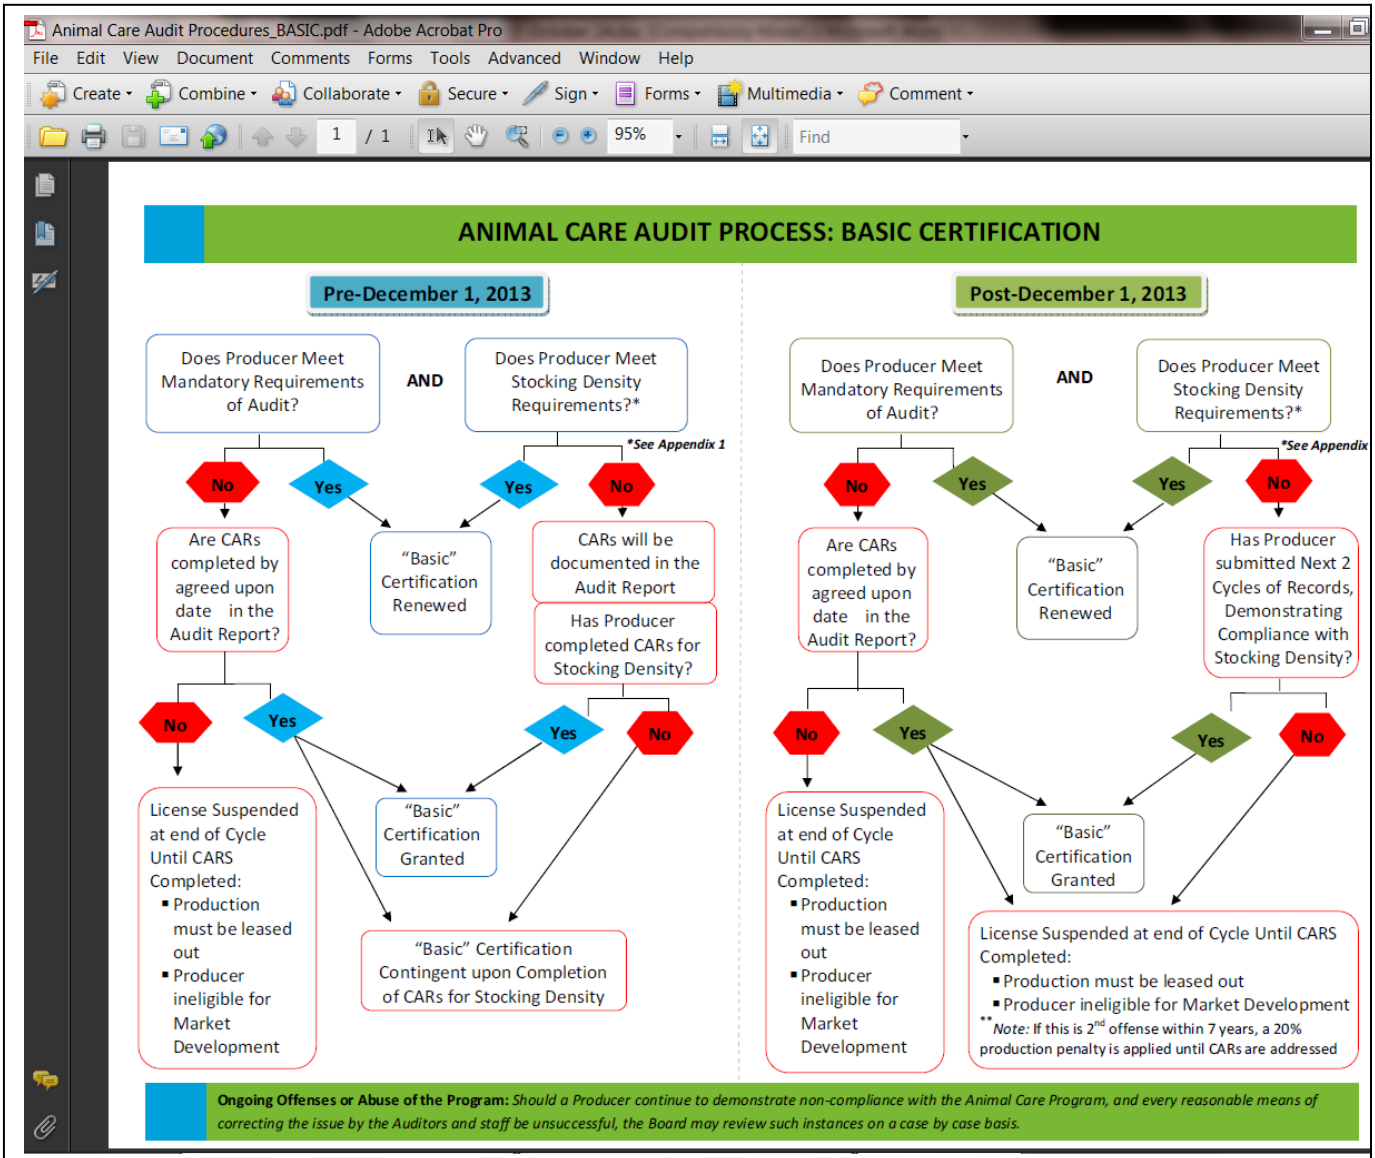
Animal Care Audit Procedures_BASIC.pdf - Adobe Acrobat Pro

File Edit View Document Comments Forms Tools Advanced Window Help

Create Combine Collaborate Secure Sign Forms Multimedia Comment

1 / 1 95% Find

ANIMAL CARE AUDIT PROCESS: BASIC CERTIFICATION

Pre-December 1, 2013

Does Producer Meet Mandatory Requirements of Audit?

AND

Does Producer Meet Stocking Density Requirements?*

*See Appendix 1

No

Yes

Yes

No

Are CARs completed by agreed upon date in the Audit Report?

"Basic" Certification Renewed

CARs will be documented in the Audit Report

Has Producer completed CARs for Stocking Density?

No

Yes

Yes

No

License Suspended at end of Cycle Until CARS Completed:
▪ Production must be leased out
▪ Producer ineligible for Market Development

"Basic" Certification Granted

"Basic" Certification Contingent upon Completion of CARs for Stocking Density

Post-December 1, 2013

Does Producer Meet Mandatory Requirements of Audit?

AND

Does Producer Meet Stocking Density Requirements?*

*See Appendix

No

Yes

Yes

No

Are CARs completed by agreed upon date in the Audit Report?

"Basic" Certification Renewed

Has Producer submitted Next 2 Cycles of Records, Demonstrating Compliance with Stocking Density?

No

Yes

Yes

No

License Suspended at end of Cycle Until CARS Completed:
▪ Production must be leased out
▪ Producer ineligible for Market Development

"Basic" Certification Granted

License Suspended at end of Cycle Until CARS Completed:
▪ Production must be leased out
▪ Producer ineligible for Market Development
** Note: If this is 2$^{nd}$ offense within 7 years, a 20% production penalty is applied until CARs are addressed

Ongoing Offenses or Abuse of the Program: Should a Producer continue to demonstrate non-compliance with the Animal Care Program, and every reasonable means of correcting the issue by the Auditors and staff be unsuccessful, the Board may review such instances on a case by case basis.